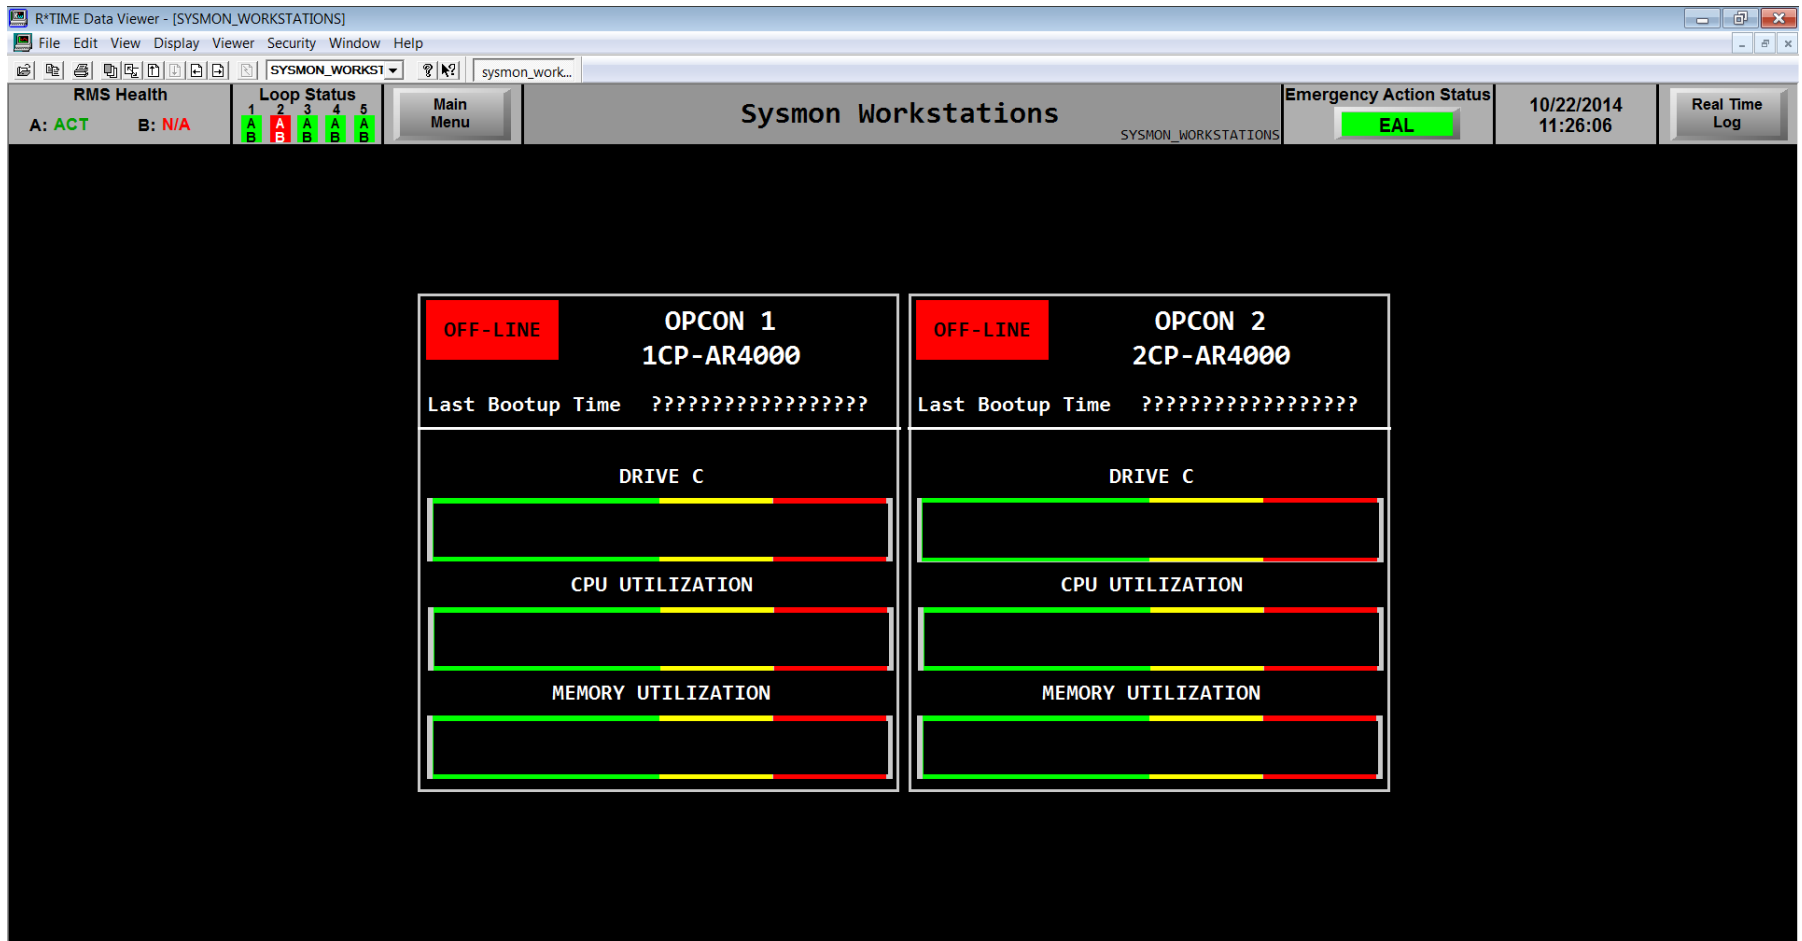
R*TIME Data Viewer - [SYSMON_WORKSTATIONS]

File Edit View Display Viewer Security Window Help

SYSMON_WORKST

sysmon_work...

RMS Health
A: ACT B: N/A

Loop Status
1 2 3 4 5
A A A A A
B B B B B

Main Menu

Sysmon Workstations

SYSMON_WORKSTATIONS

Emergency Action Status
EAL

10/22/2014
11:26:06

Real Time Log

OFF-LINE

OPCON 1
1CP-AR4000

Last Bootup Time ??????????????????

DRIVE C

CPU UTILIZATION

MEMORY UTILIZATION

OFF-LINE

OPCON 2
2CP-AR4000

Last Bootup Time ??????????????????

DRIVE C

CPU UTILIZATION

MEMORY UTILIZATION